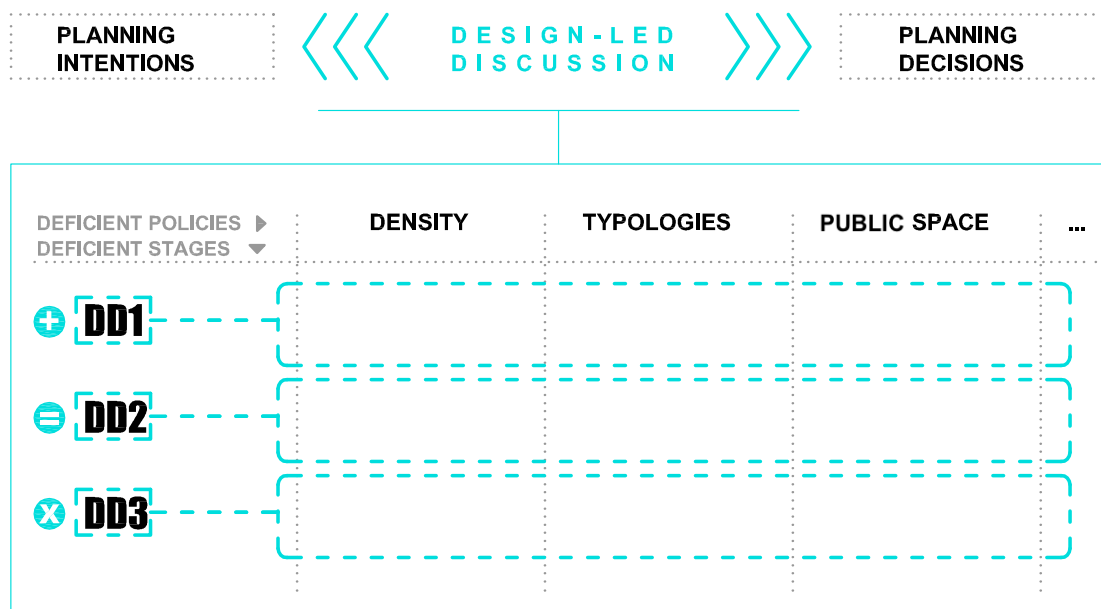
PLANNING INTENTIONS

DESIGN-LED DISCUSSION

PLANNING DECISIONS

| DEFICIENT POLICIES ▶ DEFICIENT STAGES ▼ | DENSITY | TYPOLOGIES | PUBLIC SPACE | ... |
|---|---|---|---|---|
| DD1 | | | | |
| DD2 | | | | |
| DD3 | | | | |